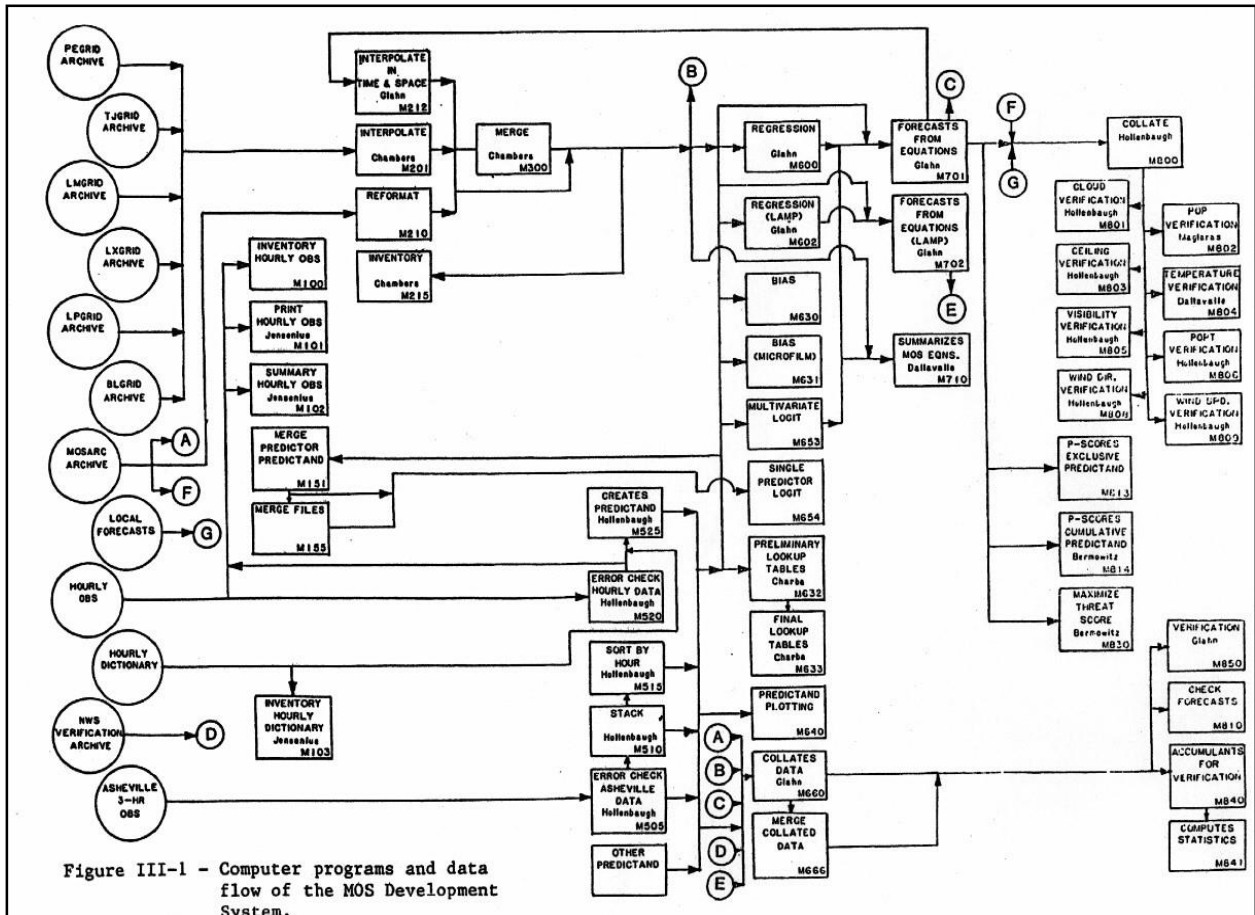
PEGRID ARCHIVE

TJGRID ARCHIVE

LMGRID ARCHIVE

LXGRID ARCHIVE

LPGRID ARCHIVE

BLGRID ARCHIVE

MOSARC ARCHIVE

LOCAL FORECASTS

HOURLY OBS

HOURLY DICTIONARY

NWS VERIFICATION ARCHIVE

ASHEVILLE 3-HR OBS

A

F

G

D

INTERPOLATE IN TIME & SPACE Glahn M212

INTERPOLATE Chambers M201

REFORMAT M210

INVENTORY Chambers M215

MERGE Chambers M300

INVENTORY HOURLY OBS M100

PRINT HOURLY OBS Jensenius M101

SUMMARY HOURLY OBS Jensenius M102

MERGE PREDICTOR PREDICTAND M151

MERGE FILES M155

INVENTORY HOURLY DICTIONARY Jensenius M103

B

CREATES PREDICTAND Hollenbaugh M525

ERROR CHECK HOURLY DATA Hollenbaugh M520

SORT BY HOUR Hollenbaugh M515

STACK Hollenbaugh M510

ERROR CHECK ASHEVILLE DATA Hollenbaugh M505

OTHER PREDICTAND

REGRESSION Glahn M600

REGRESSION (LAMP) Glahn M602

BIAS M630

BIAS (MICROFILM) M631

MULTIVARIATE LOGIT M653

SINGLE PREDICTOR LOGIT M654

PRELIMINARY LOOKUP TABLES Charba M632

FINAL LOOKUP TABLES Charba M633

PREDICTAND PLOTTING M640

A

B

C

D

E

COLLATES DATA Glahn M660

MERGE COLLATED DATA M666

C

FORECASTS FROM EQUATIONS Glahn M701

FORECASTS FROM EQUATIONS (LAMP) Glahn M702

E

SUMMARIZES MOS EQNS. Dallavalle M710

F

G

COLLATE Hollenbaugh M800

CLOUD VERIFICATION Hollenbaugh M801

POP VERIFICATION Maglaras M802

CEILING VERIFICATION Hollenbaugh M803

TEMPERATURE VERIFICATION Dallavalle M804

VISIBILITY VERIFICATION Hollenbaugh M805

POPT VERIFICATION Hollenbaugh M806

WIND DIR. VERIFICATION Hollenbaugh M808

WIND SPD. VERIFICATION Hollenbaugh M809

P-SCORES EXCLUSIVE PREDICTAND M813

P-SCORES CUMULATIVE PREDICTAND Bermowitz M814

MAXIMIZE THREAT SCORE Bermowitz M830

VERIFICATION Glahn M850

CHECK FORECASTS M810

ACCUMULANTS FOR VERIFICATION M840

COMPUTES STATISTICS M841

Figure III-1 - Computer programs and data flow of the MOS Development System.